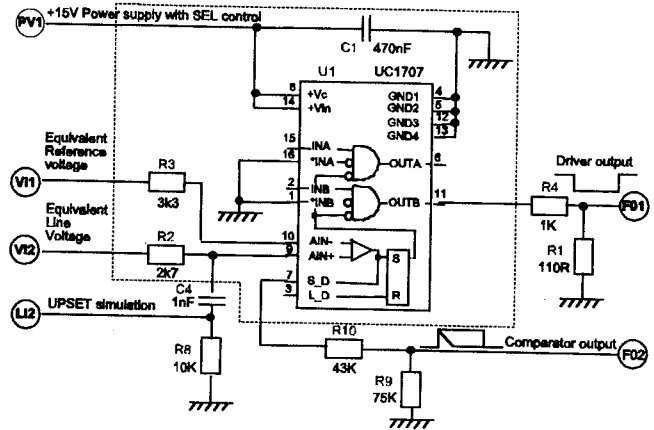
PV1
+15V Power supply with SEL control
C1 470nF
U1 UC1707
6 +Vc
14 +Vin
4 GND1
5 GND2
12 GND3
13 GND4
15 INA
16 *INA
2 INB
1 *INB
OUTA 6
OUTB 11
10 AIN-
9 AIN+
7 S_D
3 L_D
S
R
Equivalent Reference voltage
VI1
R3
3k3
Equivalent Line Voltage
VI2
R2
2K7
C4 1nF
LI2
UPSET simulation
R8
10K
Driver output
R4
1K
F01
R1
110R
R10
43K
Comparator output
F02
R9
75K